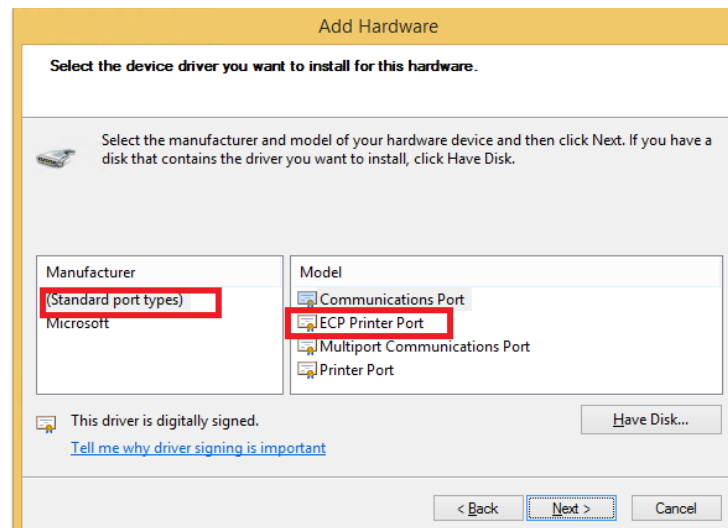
Add Hardware

Select the device driver you want to install for this hardware.

Select the manufacturer and model of your hardware device and then click Next. If you have a disk that contains the driver you want to install, click Have Disk.

Manufacturer
(Standard port types)
Microsoft

Model
Communications Port
ECP Printer Port
Multiport Communications Port
Printer Port

This driver is digitally signed.
Tell me why driver signing is important

Have Disk...

< Back
Next >
Cancel